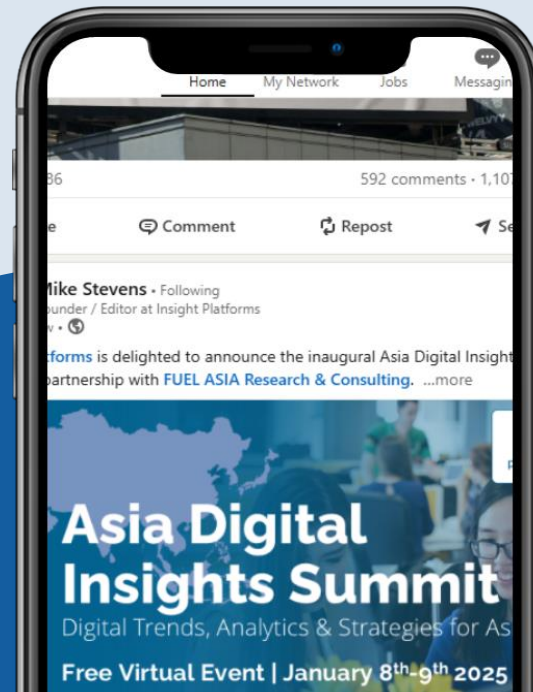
Home My Network Jobs Messagin

36

592 comments · 1,10

e Comment Repost Se

Mike Stevens · Following
ounder / Editor at Insight Platforms
w ·

tforms is delighted to announce the inaugural Asia Digital Insight partnership with FUEL ASIA Research & Consulting. ...more

Asia Digital Insights Summit
Digital Trends, Analytics & Strategies for As
Free Virtual Event | January $8^{th}$-$9^{th}$ 2025